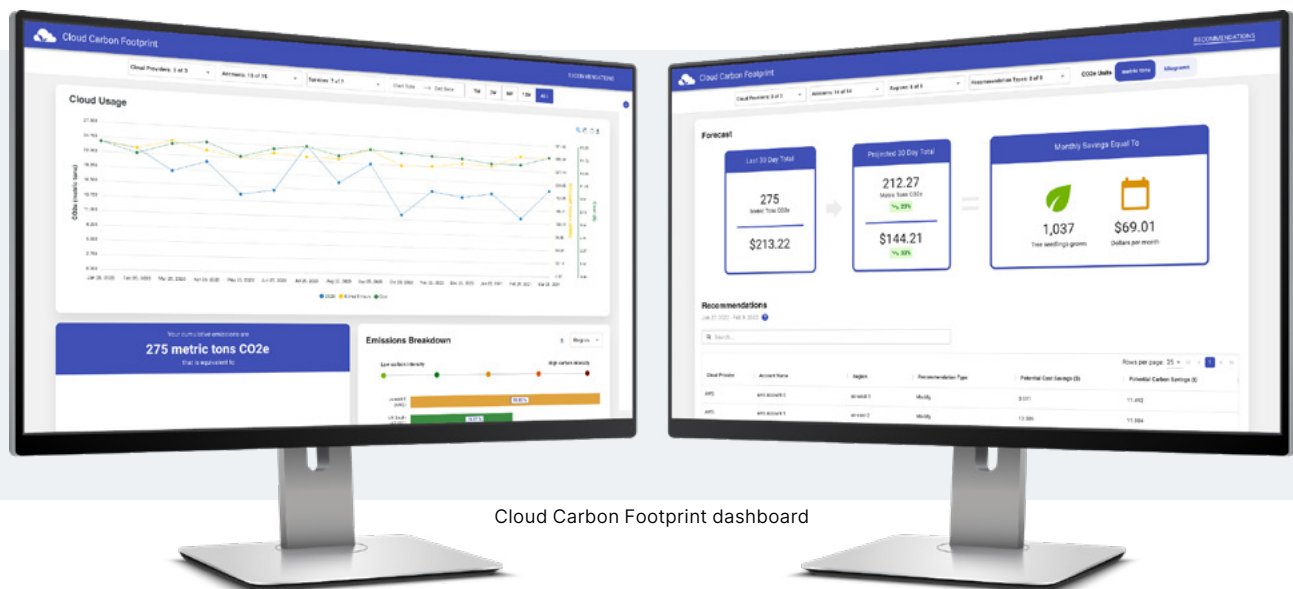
Cloud Carbon Footprint

Cloud Providers: 3 of 3 | Accounts: 15 of 15 | Services: 7 of 7 | Start Date → End Date | 1M | 3M | 6M | 12M | ALL

RECOMMENDATIONS

Cloud Usage

CO2e (metric tons)

CO2e | Billed Hours | Cost

Your cumulative emissions are
275 metric tons CO2e
that is equivalent to:

Emissions Breakdown

Region

Low carbon intensity

High carbon intensity

Cloud Carbon Footprint

RECOMMENDATIONS

Cloud Providers: 3 of 3 | Accounts: 14 of 14 | Regions: 8 of 8 | Recommendation Types: 3 of 3 | CO2e Units | Metric Tons | Kilograms

Forecast

Last 30 Day Total
275
Metric Tons CO2e
$213.22

Projected 30 Day Total
212.27
Metric Tons CO2e
23%
$144.21
33%

Monthly Savings Equal To
1,037
Tree seedlings grown
$69.01
Dollars per month

Recommendations

Search...

Rows per page: 25

| Cloud Provider | Account Name | Region | Recommendation Type | Potential Cost Savings ($) | Potential Carbon Savings (t) |
|---|---|---|---|---|---|
| AWS | aws account 3 | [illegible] | Modify | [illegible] | 11.492 |
| AWS | aws account 1 | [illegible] | Modify | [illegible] | 11.884 |

Cloud Carbon Footprint dashboard